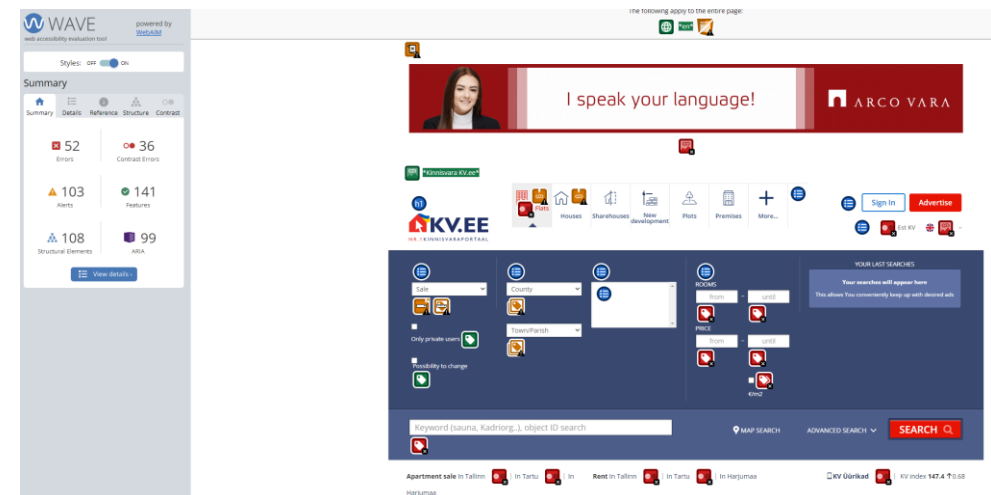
WAVE
web accessibility evaluation tool
powered by WebAIM

Styles: OFF ON

Summary

Summary Details Reference Structure Contrast

52 Errors
36 Contrast Errors
103 Alerts
141 Features
108 Structural Elements
99 ARIA

View details ›

The following apply to the entire page:

I speak your language!
ARCO VARA

"Kinnisvara KV.ee"

KV.EE
NR. 1 KINNISVARAPORTAAL

Plats Houses Sharehouses New development Plots Premises More...

Sign In
Advertise
Est KV

Sale
County
Town/Parish
Only private users
Possibility to change
ROOMS
from until
PRICE
from until
€/m2

YOUR LAST SEARCHES
Your searches will appear here
This allows You conveniently keep up with desired ads

Keyword (sauna, Kadriorg..), object ID search
MAP SEARCH
ADVANCED SEARCH
SEARCH

Apartment sale In Tallinn | In Tartu | In Harjumaa
Rent In Tallinn | In Tartu | In Harjumaa
KV Üürikad
KV index 147.4 0.68